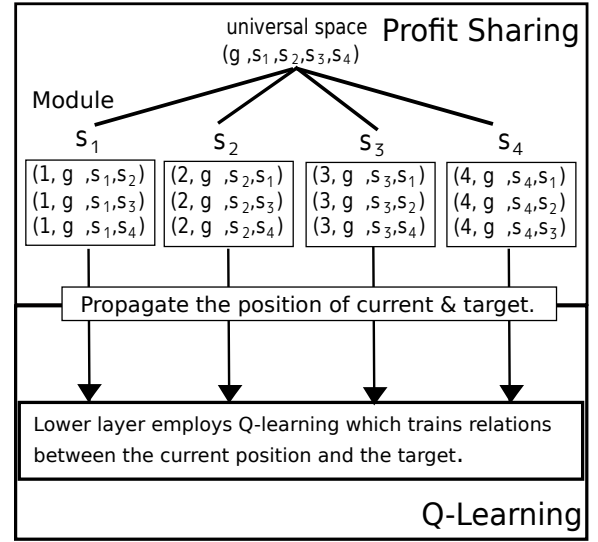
universal space
(g ,$s_1$ ,$s_2$,$s_3$,$s_4$)

Profit Sharing

Module

$s_1$

(1, g ,$s_1$,$s_2$)
(1, g ,$s_1$,$s_3$)
(1, g ,$s_1$,$s_4$)

$s_2$

(2, g ,$s_2$,$s_1$)
(2, g ,$s_2$,$s_3$)
(2, g ,$s_2$,$s_4$)

$s_3$

(3, g ,$s_3$,$s_1$)
(3, g ,$s_3$,$s_2$)
(3, g ,$s_3$,$s_4$)

$s_4$

(4, g ,$s_4$,$s_1$)
(4, g ,$s_4$,$s_2$)
(4, g ,$s_4$,$s_3$)

Propagate the position of current & target.

Lower layer employs Q-learning which trains relations between the current position and the target.

Q-Learning